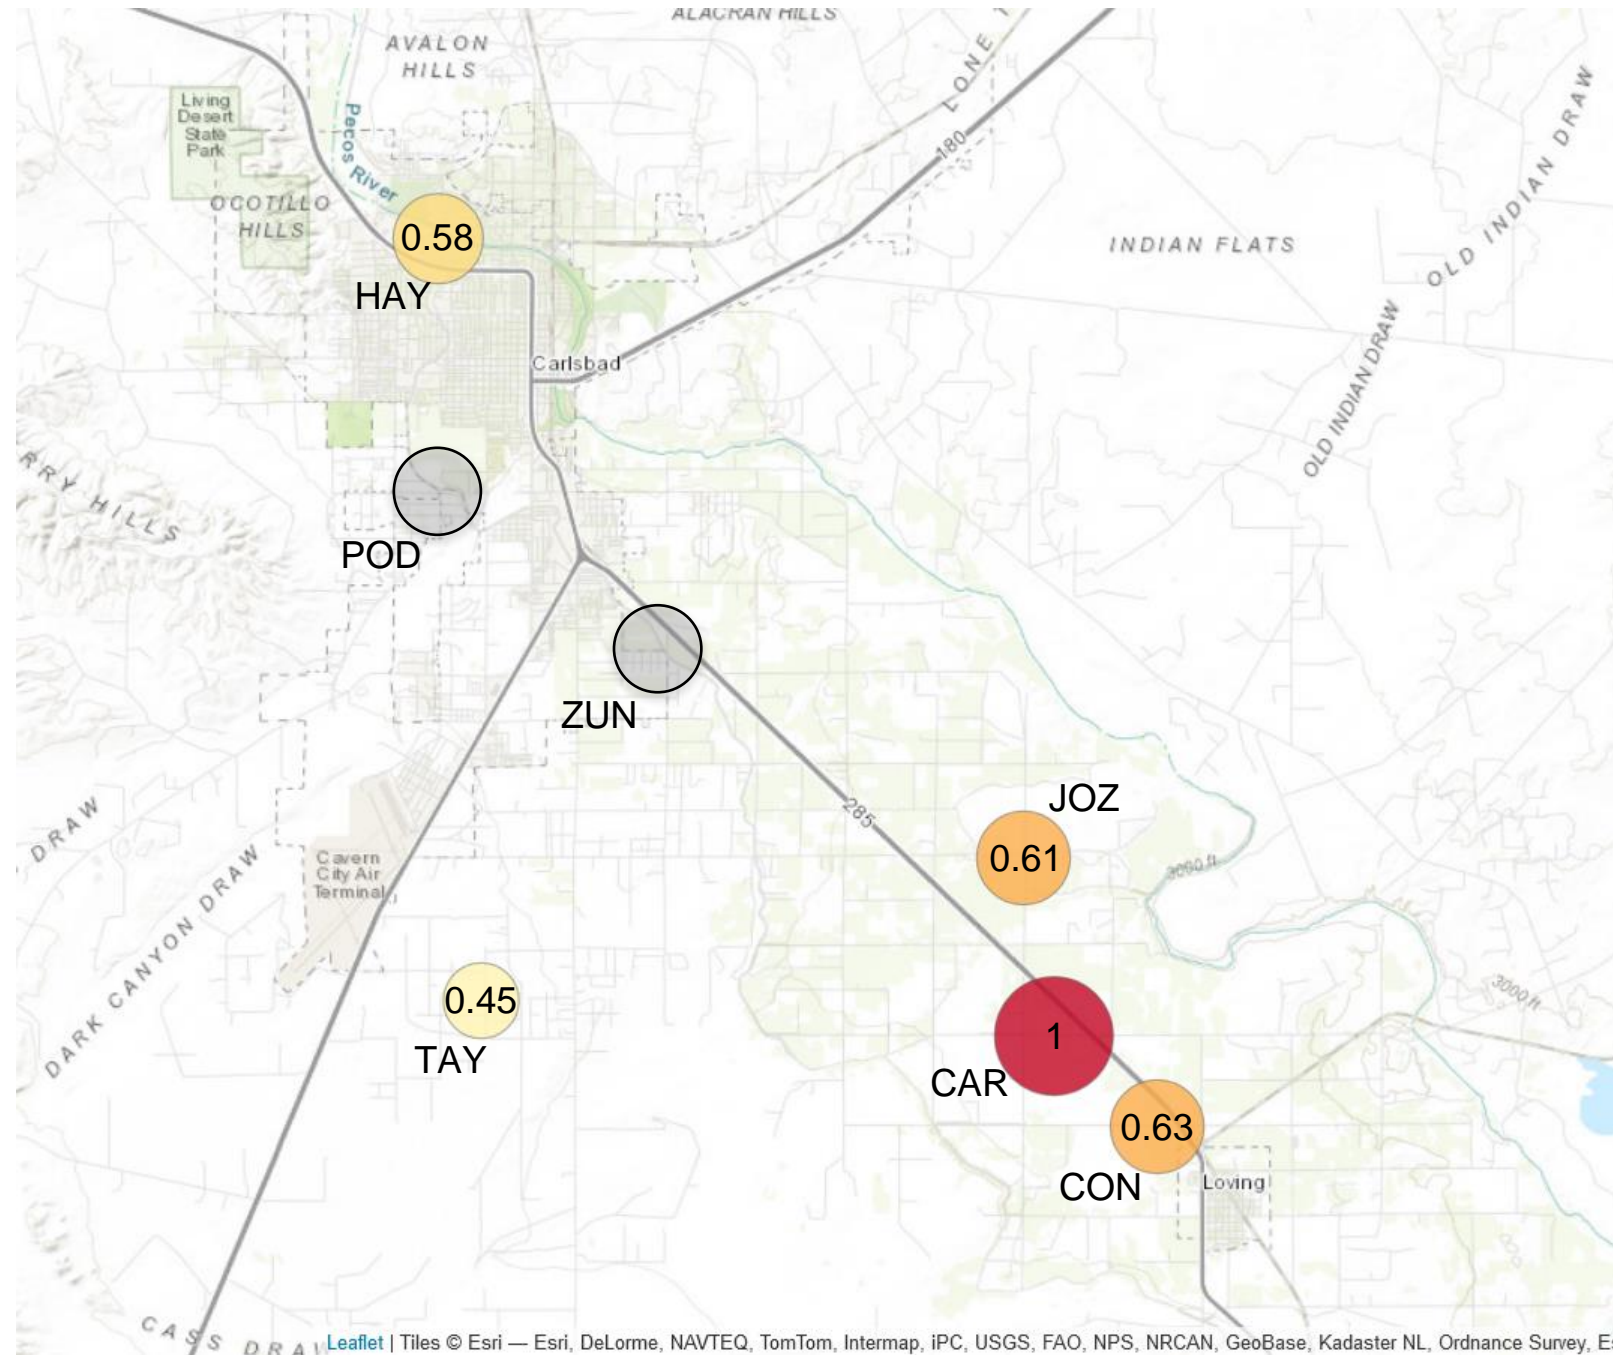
ALACRAN HILLS
AVALON HILLS
LONE
180
Living Desert State Park
Pecos River
OCOTILLO HILLS
0.58
HAY
INDIAN FLATS
OLD INDIAN DRAW
OLD INDIAN DRAW
Carlsbad
RRY HILLS
POD
ZUN
285
JOZ
0.61
3000 ft
DRAW
Cavern City Air Terminal
DARK CANYON DRAW
0.45
TAY
1
CAR
3000 ft
0.63
CON
Loving
CASS DRA
Leaflet | Tiles © Esri — Esri, DeLorme, NAVTEQ, TomTom, Intermap, iPC, USGS, FAO, NPS, NRCAN, GeoBase, Kadaster NL, Ordnance Survey, E